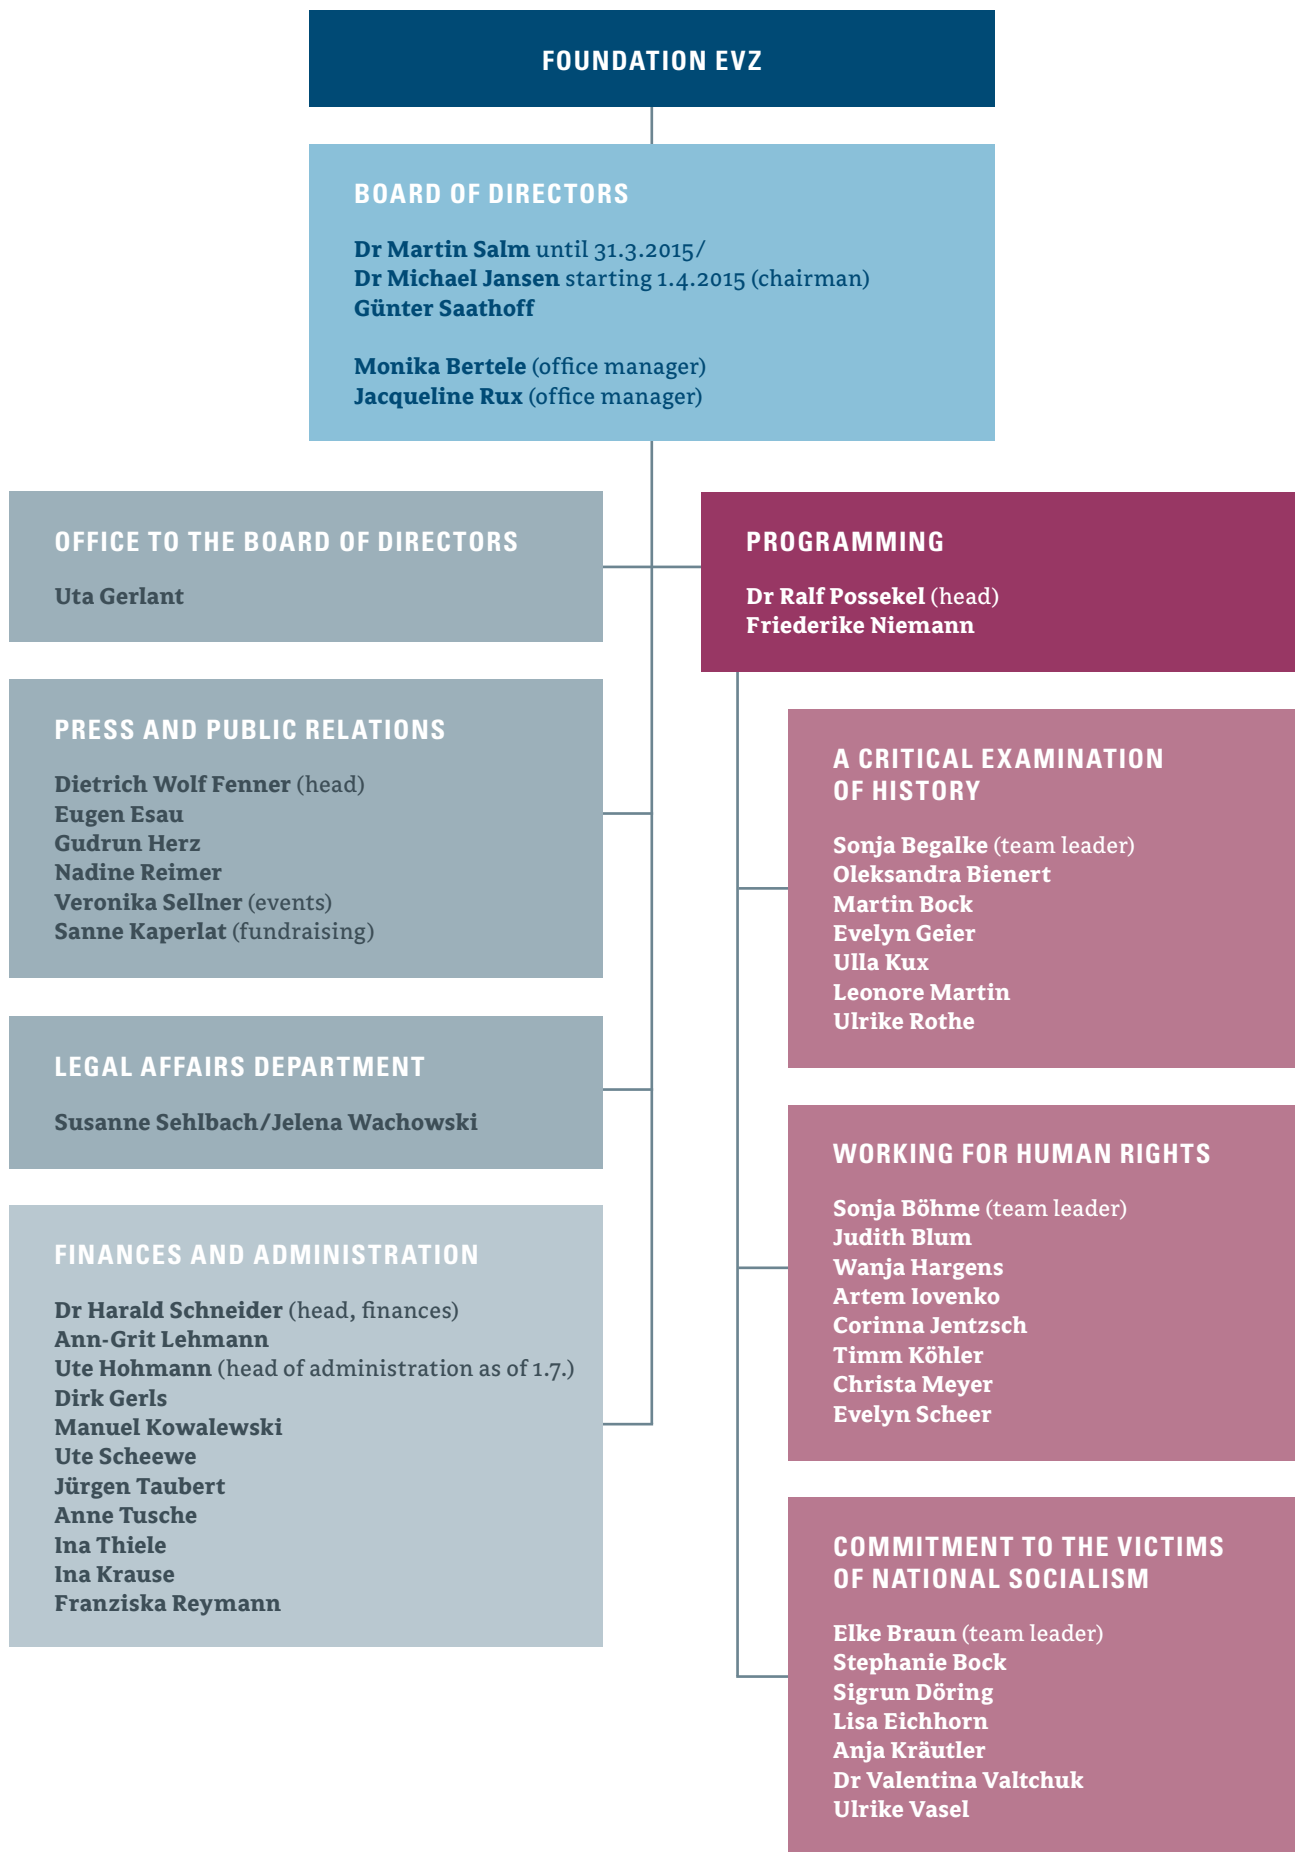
FOUNDATION EVZ

BOARD OF DIRECTORS

Dr Martin Salm until 31.3.2015/
Dr Michael Jansen starting 1.4.2015 (chairman)
Günter Saathoff

Monika Bertele (office manager)
Jacqueline Rux (office manager)

OFFICE TO THE BOARD OF DIRECTORS

Uta Gerlant

PRESS AND PUBLIC RELATIONS

Dietrich Wolf Fenner (head)
Eugen Esau
Gudrun Herz
Nadine Reimer
Veronika Sellner (events)
Sanne Kaperlat (fundraising)

LEGAL AFFAIRS DEPARTMENT

Susanne Sehlbach/Jelena Wachowski

FINANCES AND ADMINISTRATION

Dr Harald Schneider (head, finances)
Ann-Grit Lehmann
Ute Hohmann (head of administration as of 1.7.)
Dirk Gerls
Manuel Kowalewski
Ute Scheewe
Jürgen Taubert
Anne Tusche
Ina Thiele
Ina Krause
Franziska Reymann

PROGRAMMING

Dr Ralf Possekel (head)
Friederike Niemann

A CRITICAL EXAMINATION OF HISTORY

Sonja Begalke (team leader)
Oleksandra Bienert
Martin Bock
Evelyn Geier
Ulla Kux
Leonore Martin
Ulrike Rothe

WORKING FOR HUMAN RIGHTS

Sonja Böhme (team leader)
Judith Blum
Wanja Hargens
Artem Iovenko
Corinna Jentzsch
Timm Köhler
Christa Meyer
Evelyn Scheer

COMMITMENT TO THE VICTIMS OF NATIONAL SOCIALISM

Elke Braun (team leader)
Stephanie Bock
Sigrun Döring
Lisa Eichhorn
Anja Kräutler
Dr Valentina Valtchuk
Ulrike Vasel